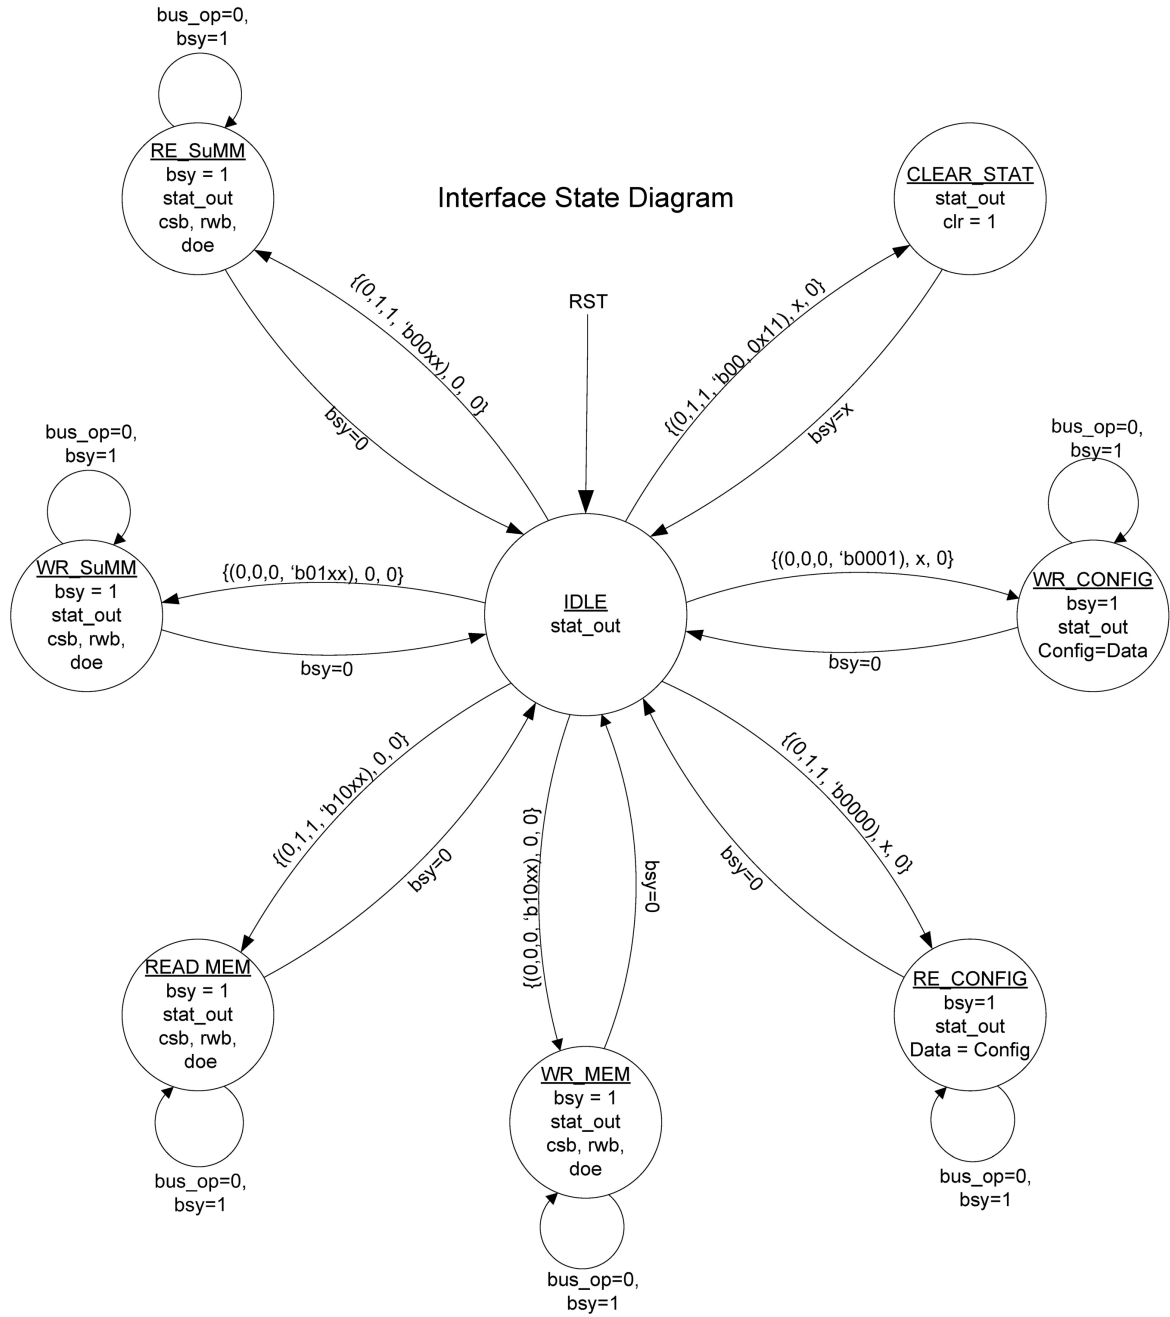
Interface State Diagram

bus_op=0,
bsy=1

RE_SuMM
bsy = 1
stat_out
csb, rwb,
doe

CLEAR_STAT
stat_out
clr = 1

RST

{(0,1,1, ‘b00xx), 0, 0}

bsy=0

{(0,1,1, ‘b00, 0x11), x, 0}

bsy=x

bus_op=0,
bsy=1

bus_op=0,
bsy=1

WR_SuMM
bsy = 1
stat_out
csb, rwb,
doe

{(0,0,0, ‘b01xx), 0, 0}

bsy=0

IDLE
stat_out

{(0,0,0, ‘b0001), x, 0}

bsy=0

WR_CONFIG
bsy=1
stat_out
Config=Data

{(0,1,1, ‘b10xx), 0, 0}

bsy=0

{(0,0,0, ‘b10xx), 0, 0}

bsy=0

bsy=0

{(0,1,1, ‘b0000), x, 0}

READ MEM
bsy = 1
stat_out
csb, rwb,
doe

bus_op=0,
bsy=1

WR_MEM
bsy = 1
stat_out
csb, rwb,
doe

bus_op=0,
bsy=1

RE_CONFIG
bsy=1
stat_out
Data = Config

bus_op=0,
bsy=1